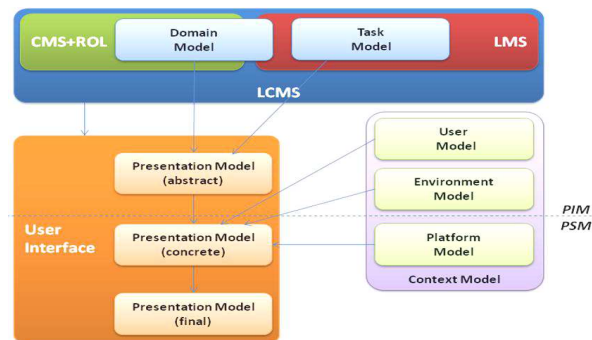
CMS+ROL
Domain Model
Task Model
LMS
LCMS
User Interface
Presentation Model (abstract)
Presentation Model (concrete)
Presentation Model (final)
User Model
Environment Model
Platform Model
Context Model
PIM
PSM